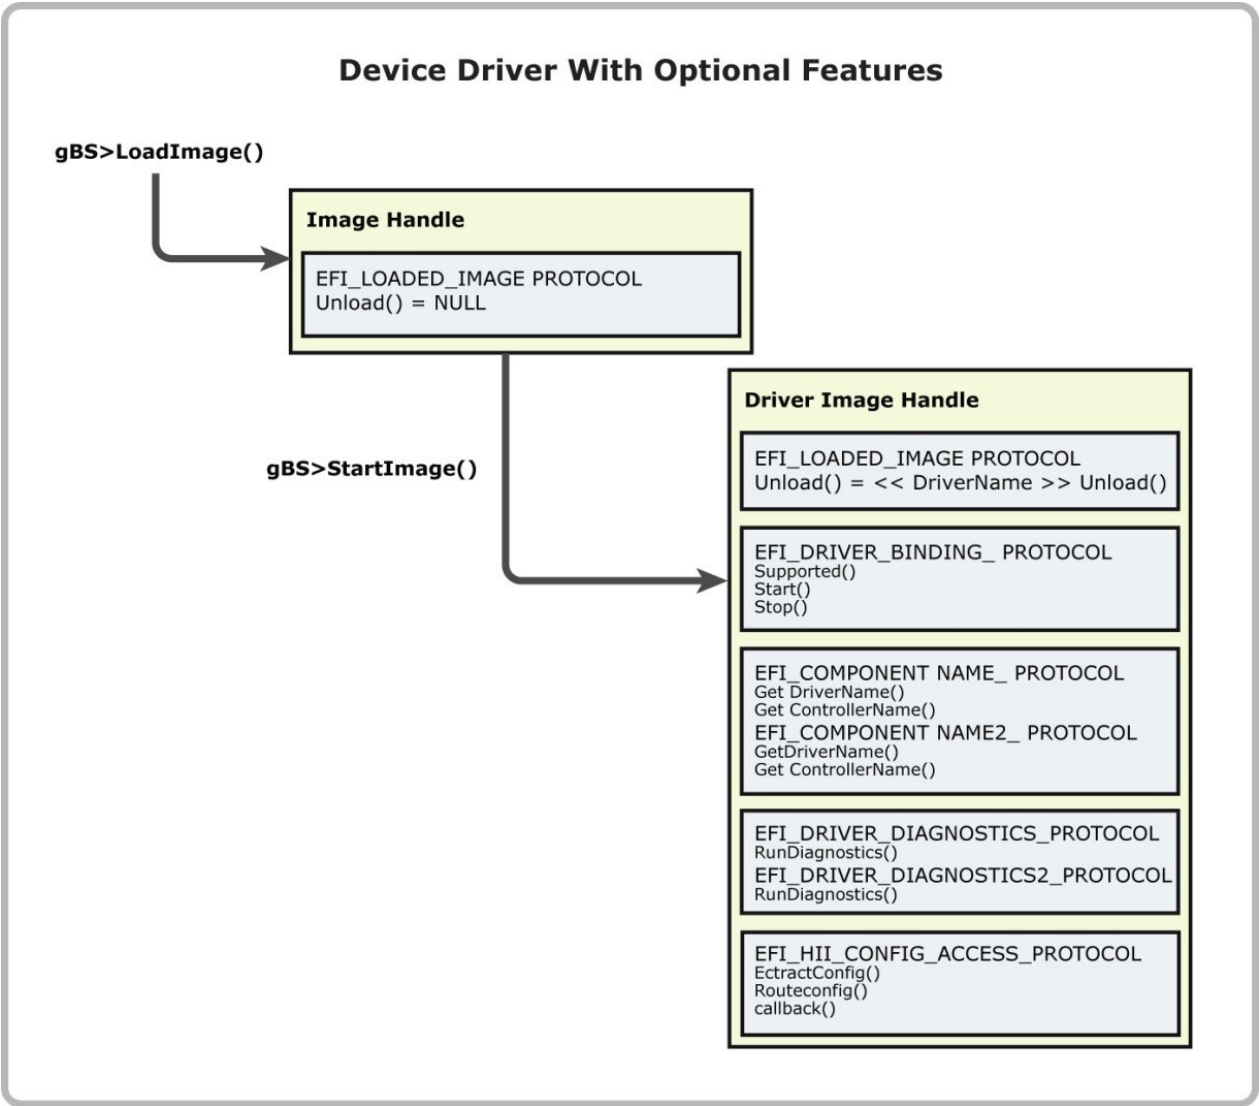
Device Driver With Optional Features

gBS>LoadImage()

Image Handle

EFI_LOADED_IMAGE PROTOCOL
Unload() = NULL

gBS>StartImage()

Driver Image Handle

EFI_LOADED_IMAGE PROTOCOL
Unload() = << DriverName >> Unload()

EFI_DRIVER_BINDING_ PROTOCOL
Supported()
Start()
Stop()

EFI_COMPONENT NAME_ PROTOCOL
Get DriverName()
Get ControllerName()
EFI_COMPONENT NAME2_ PROTOCOL
GetDriverName()
Get ControllerName()

EFI_DRIVER_DIAGNOSTICS_PROTOCOL
RunDiagnostics()
EFI_DRIVER_DIAGNOSTICS2_PROTOCOL
RunDiagnostics()

EFI_HII_CONFIG_ACCESS_PROTOCOL
EctractConfig()
Routeconfig()
callback()